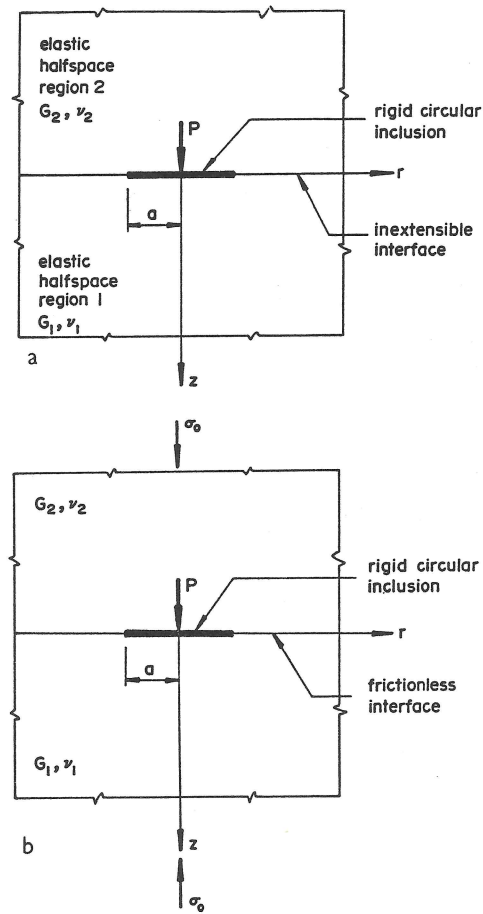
elastic halfspace region 2
$G_2, \nu_2$

P

rigid circular inclusion

r

a

inextensible interface

elastic halfspace region 1
$G_1, \nu_1$

a

z

$\sigma_0$

$G_2, \nu_2$

P

rigid circular inclusion

r

a

frictionless interface

$G_1, \nu_1$

b

z

$\sigma_0$